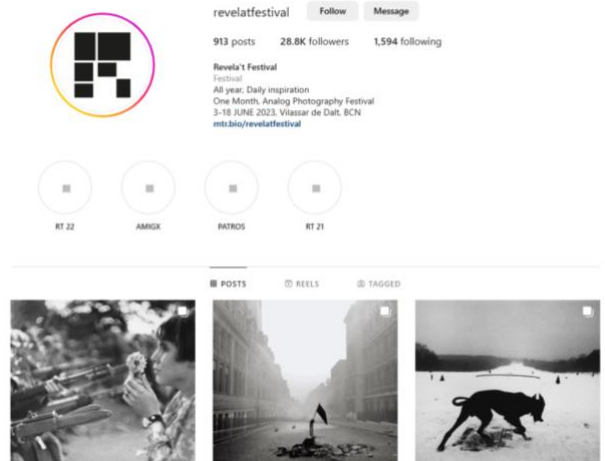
revelatfestival Follow Message

913 posts 28.8K followers 1,594 following

Revela't Festival
Festival
All year. Daily inspiration
One Month. Analog Photography Festival
3-18 JUNE 2023. Vilassar de Dalt. BCN
mtr.bio/revelatfestival

RT 22
AMIGX
PATROS
RT 21

POSTS
REELS
TAGGED